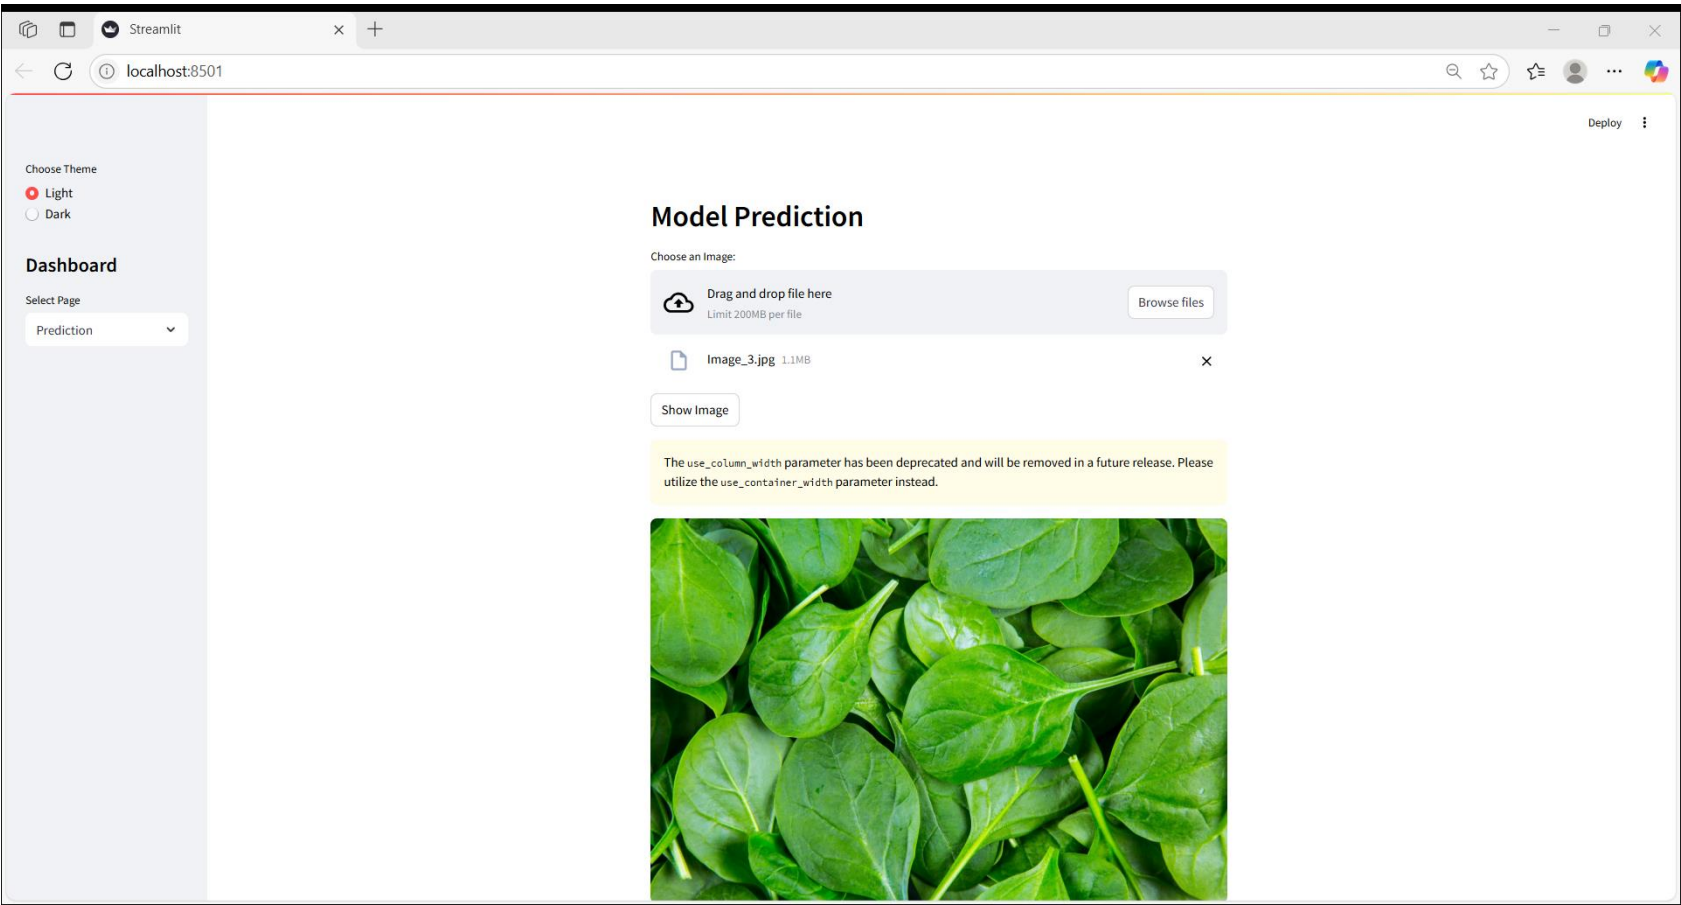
Streamlit

localhost:8501

Deploy

Choose Theme

Light

Dark

Dashboard

Select Page

Prediction

Model Prediction

Choose an Image:

Drag and drop file here

Limit 200MB per file

Browse files

Image_3.jpg 1.1MB

Show Image

The use_column_width parameter has been deprecated and will be removed in a future release. Please utilize the use_container_width parameter instead.